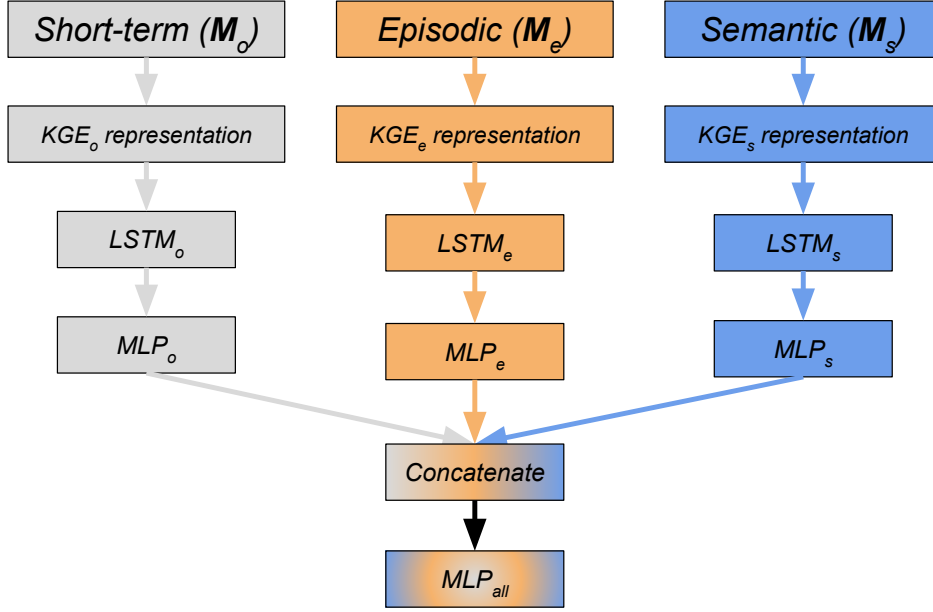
Short-term ($\boldsymbol{M}_o$)

Episodic ($\boldsymbol{M}_e$)

Semantic ($\boldsymbol{M}_s$)

$KGE_o$ representation

$KGE_e$ representation

$KGE_s$ representation

$LSTM_o$

$LSTM_e$

$LSTM_s$

$MLP_o$

$MLP_e$

$MLP_s$

Concatenate

$MLP_{all}$